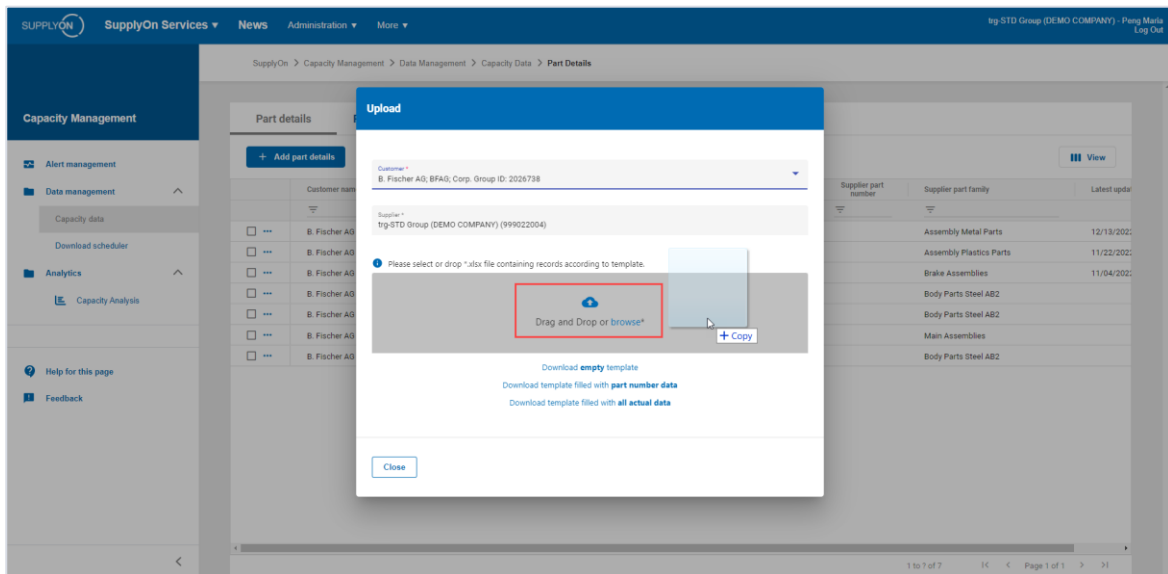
SUPPLYON SupplyOn Services ▾ News Administration ▾ More ▾

trg-STD Group (DEMO COMPANY) - Peng Maria
Log Out

SupplyOn > Capacity Management > Data Management > Capacity Data > Part Details

Capacity Management

Alert management
Data management
Capacity data
Download scheduler
Analytics
Capacity Analysis

Help for this page
Feedback

Part details

+ Add part details

View

| | Customer nam | Supplier part number | Supplier part family | Latest updat |
|---|---|---|---|---|
| ☐ ••• | B. Fischer AG | | Assembly Metal Parts | 12/13/202 |
| ☐ ••• | B. Fischer AG | | Assembly Plastics Parts | 11/22/202 |
| ☐ ••• | B. Fischer AG | | Brake Assemblies | 11/04/202 |
| ☐ ••• | B. Fischer AG | | Body Parts Steel AB2 | |
| ☐ ••• | B. Fischer AG | | Body Parts Steel AB2 | |
| ☐ ••• | B. Fischer AG | | Main Assemblies | |
| ☐ ••• | B. Fischer AG | | Body Parts Steel AB2 | |

1 to 7 of 7 Page 1 of 1

Upload

Customer *
B. Fischer AG; BFAG; Corp. Group ID: 2026738

Supplier *
trg-STD Group (DEMO COMPANY) (999022004)

Please select or drop *.xlsx file containing records according to template.

Drag and Drop or browse*

+ Copy

Download empty template
Download template filled with part number data
Download template filled with all actual data

Close